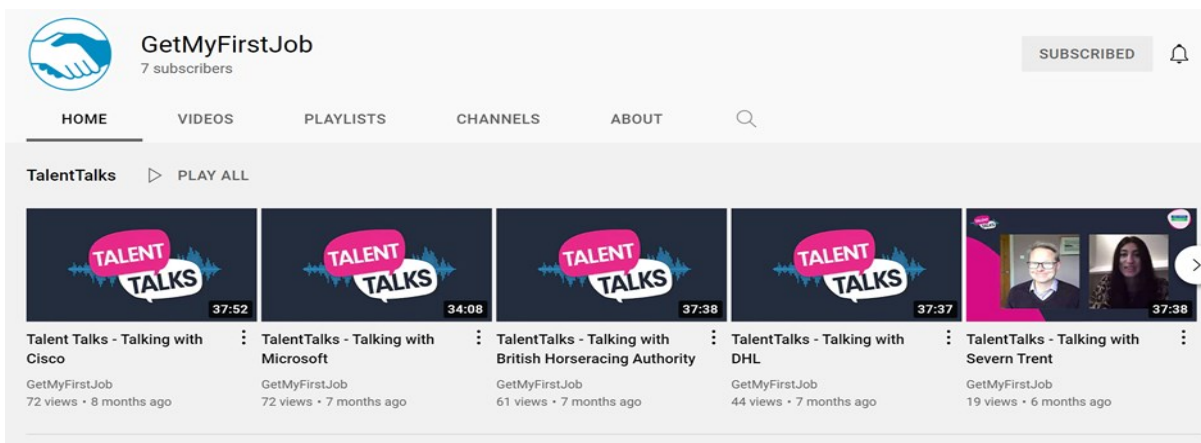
GetMyFirstJob
7 subscribers

SUBSCRIBED

HOME VIDEOS PLAYLISTS CHANNELS ABOUT

TalentTalks PLAY ALL

TALENT TALKS
37:52
Talent Talks - Talking with Cisco
GetMyFirstJob
72 views • 8 months ago

TALENT TALKS
34:08
TalentTalks - Talking with Microsoft
GetMyFirstJob
72 views • 7 months ago

TALENT TALKS
37:38
TalentTalks - Talking with British Horseracing Authority
GetMyFirstJob
61 views • 7 months ago

TALENT TALKS
37:37
TalentTalks - Talking with DHL
GetMyFirstJob
44 views • 7 months ago

37:38
TalentTalks - Talking with Severn Trent
GetMyFirstJob
19 views • 6 months ago